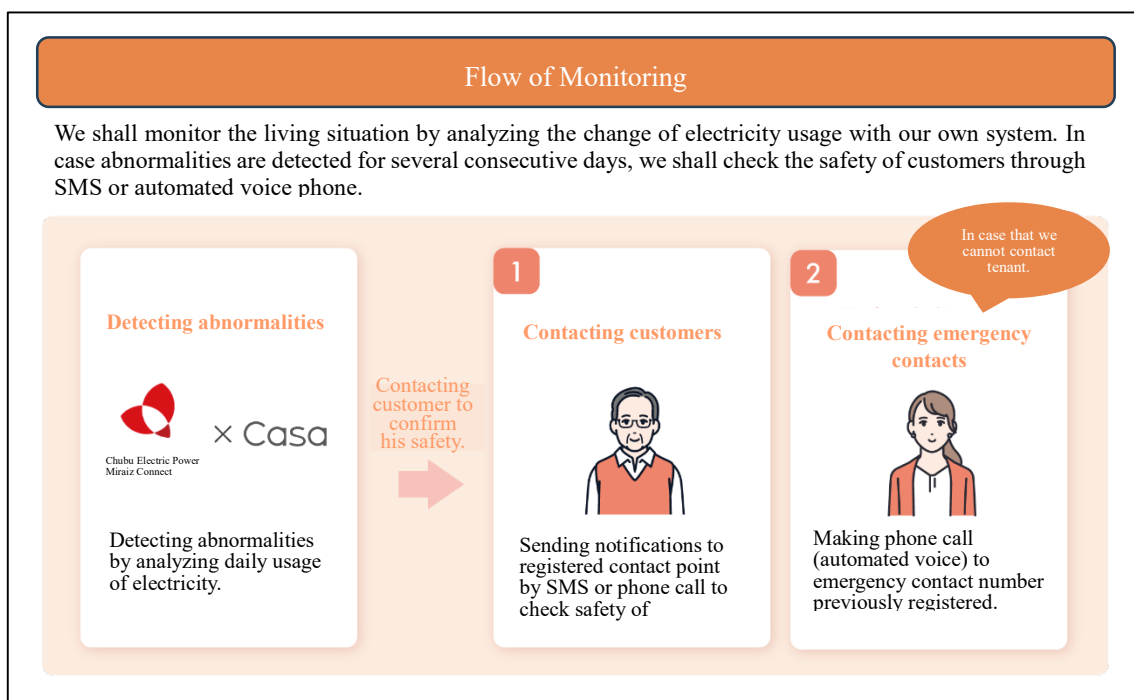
Flow of Monitoring

We shall monitor the living situation by analyzing the change of electricity usage with our own system. In case abnormalities are detected for several consecutive days, we shall check the safety of customers through SMS or automated voice phone.

Detecting abnormalities

Chubu Electric Power Miraiz Connect

× Casa

Detecting abnormalities by analyzing daily usage of electricity.

Contacting customer to confirm his safety.

1

Contacting customers

Sending notifications to registered contact point by SMS or phone call to check safety of

In case that we cannot contact tenant.

2

Contacting emergency contacts

Making phone call (automated voice) to emergency contact number previously registered.